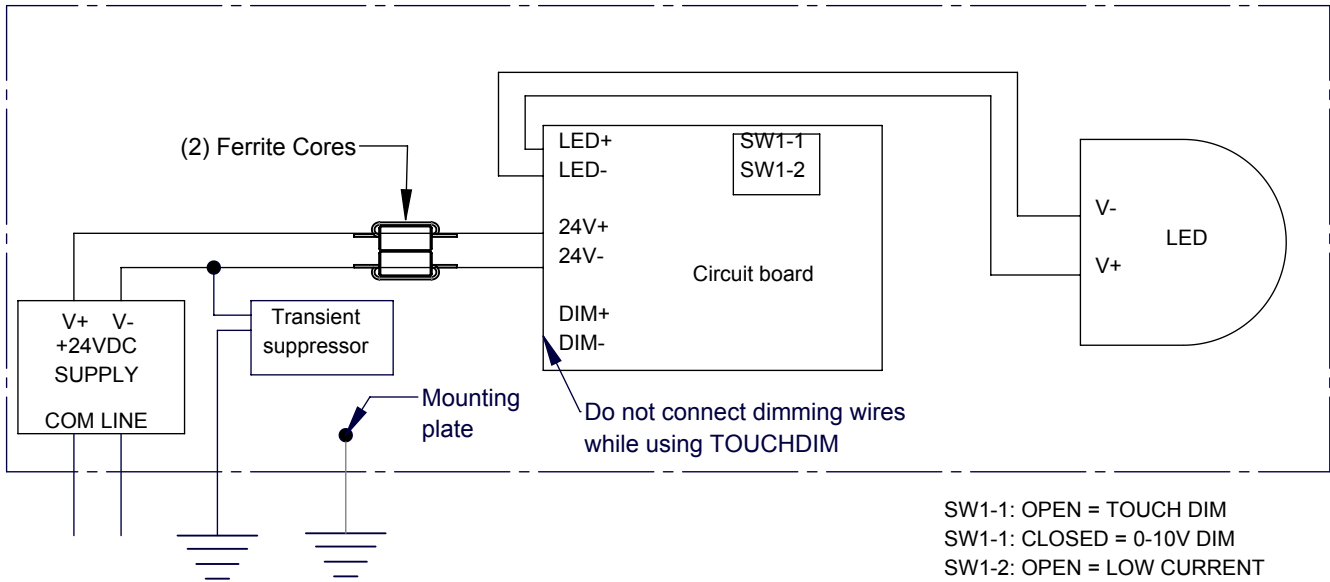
(2) Ferrite Cores

LED+
LED-

SW1-1
SW1-2

24V+
24V-

Circuit board

DIM+
DIM-

V-
LED
V+

V+ V-
+24VDC
SUPPLY
COM LINE

Transient suppressor

Mounting plate

Do not connect dimming wires while using TOUCHDIM

SW1-1: OPEN = TOUCH DIM
SW1-1: CLOSED = 0-10V DIM
SW1-2: OPEN = LOW CURRENT